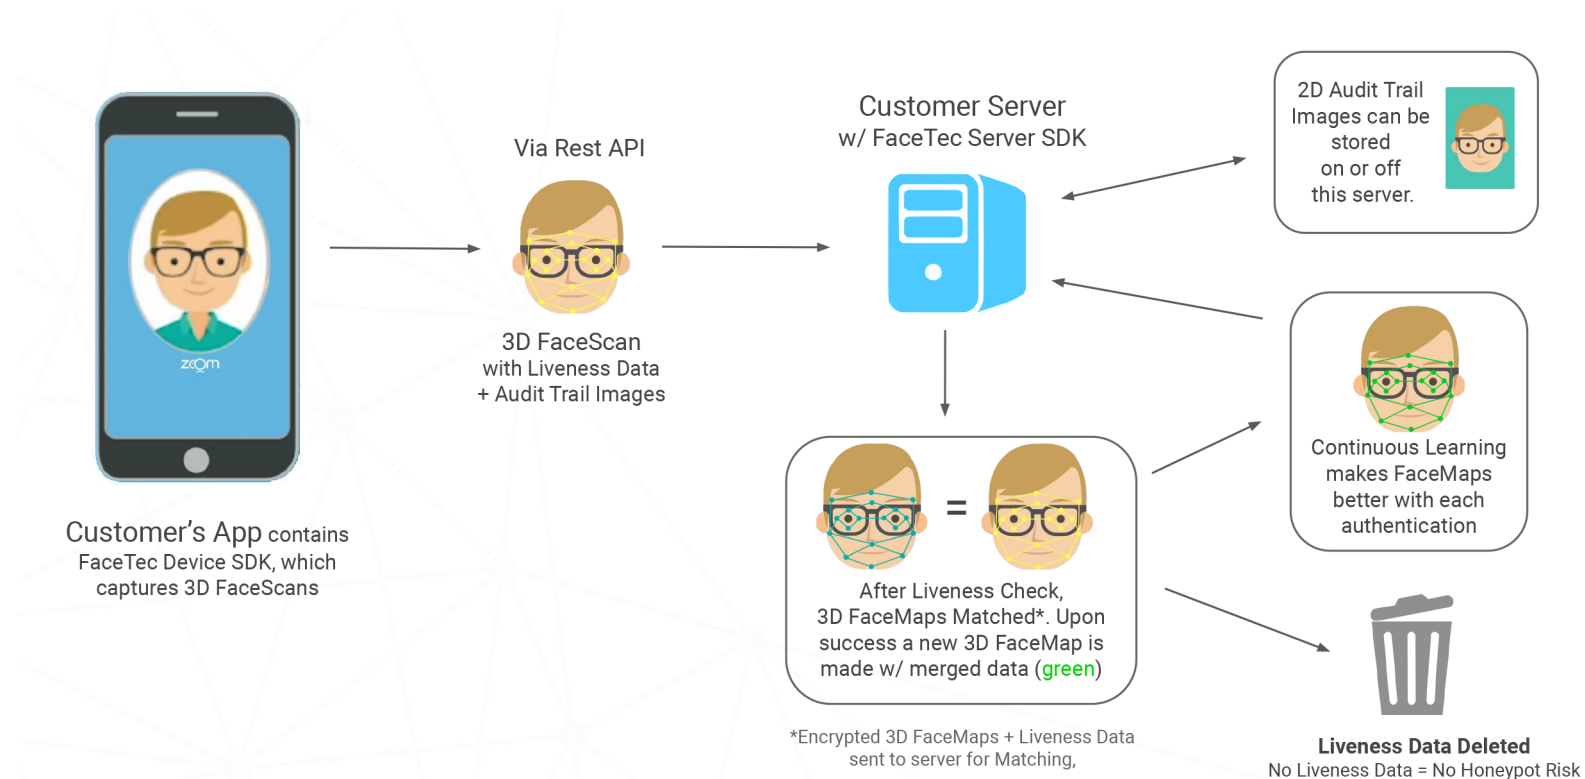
zoom

Customer's App contains FaceTec Device SDK, which captures 3D FaceScans

Via Rest API

3D FaceScan with Liveness Data + Audit Trail Images

Customer Server w/ FaceTec Server SDK

2D Audit Trail Images can be stored on or off this server.

Continuous Learning makes FaceMaps better with each authentication

=

After Liveness Check, 3D FaceMaps Matched*. Upon success a new 3D FaceMap is made w/ merged data (green)

*Encrypted 3D FaceMaps + Liveness Data sent to server for Matching,

Liveness Data Deleted
No Liveness Data = No Honeypot Risk